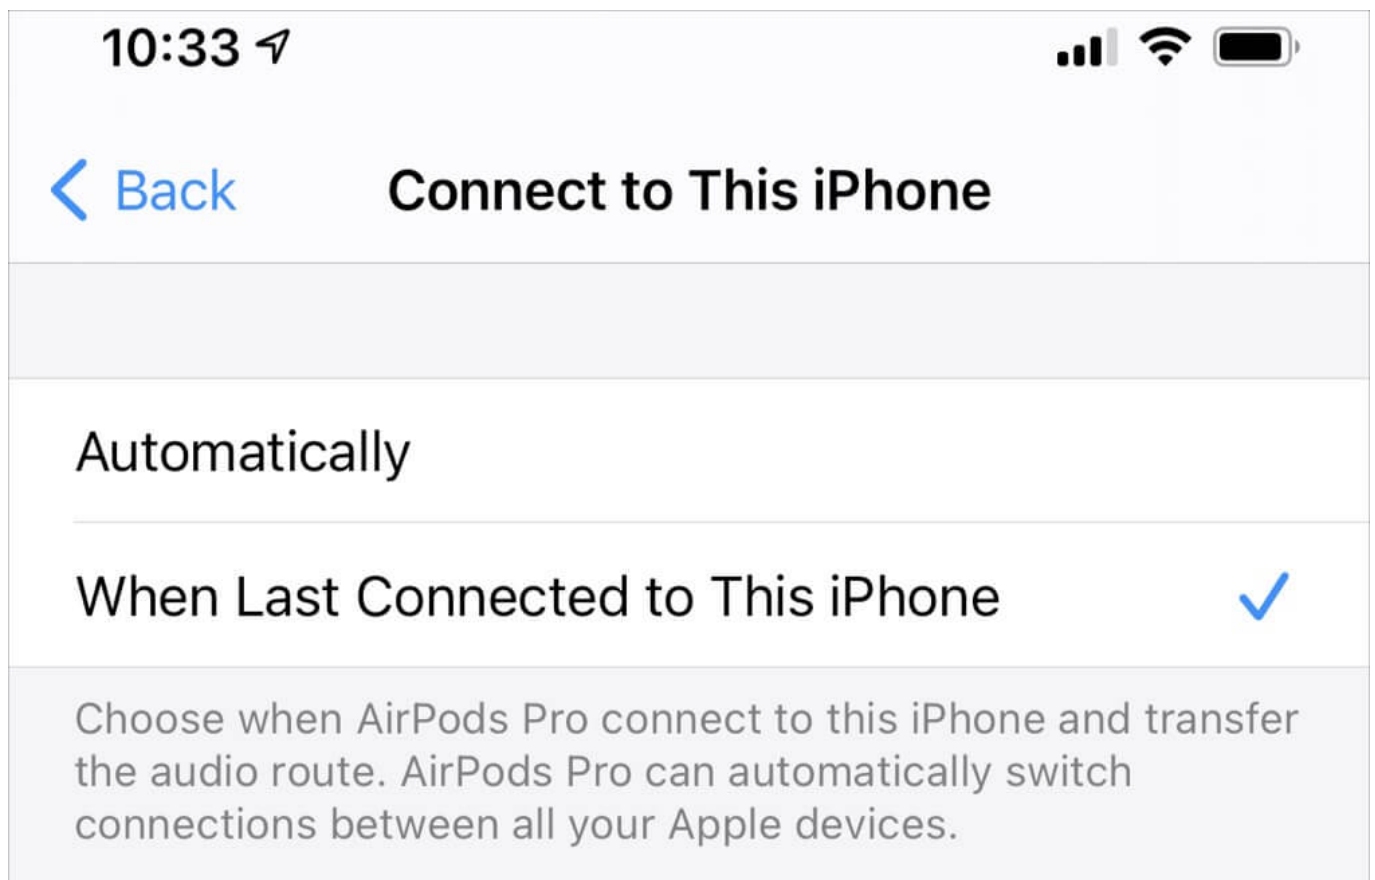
10:33

Back Connect to This iPhone

Automatically

When Last Connected to This iPhone

Choose when AirPods Pro connect to this iPhone and transfer the audio route. AirPods Pro can automatically switch connections between all your Apple devices.